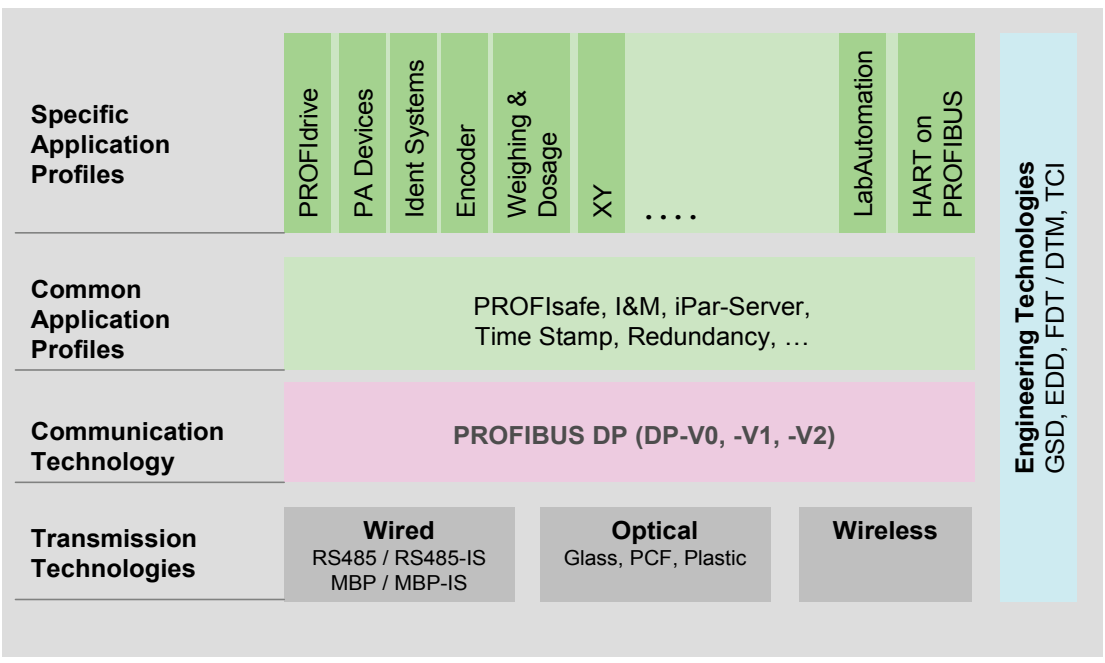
Specific Application Profiles

PROFIdrive

PA Devices

Ident Systems

Encoder

Weighing & Dosage

XY

....

LabAutomation

HART on PROFIBUS

Common Application Profiles

PROFIsafe, I&M, iPar-Server, Time Stamp, Redundancy, …

Communication Technology

PROFIBUS DP (DP-V0, -V1, -V2)

Transmission Technologies

Wired
RS485 / RS485-IS
MBP / MBP-IS

Optical
Glass, PCF, Plastic

Wireless

Engineering Technologies
GSD, EDD, FDT / DTM, TCI